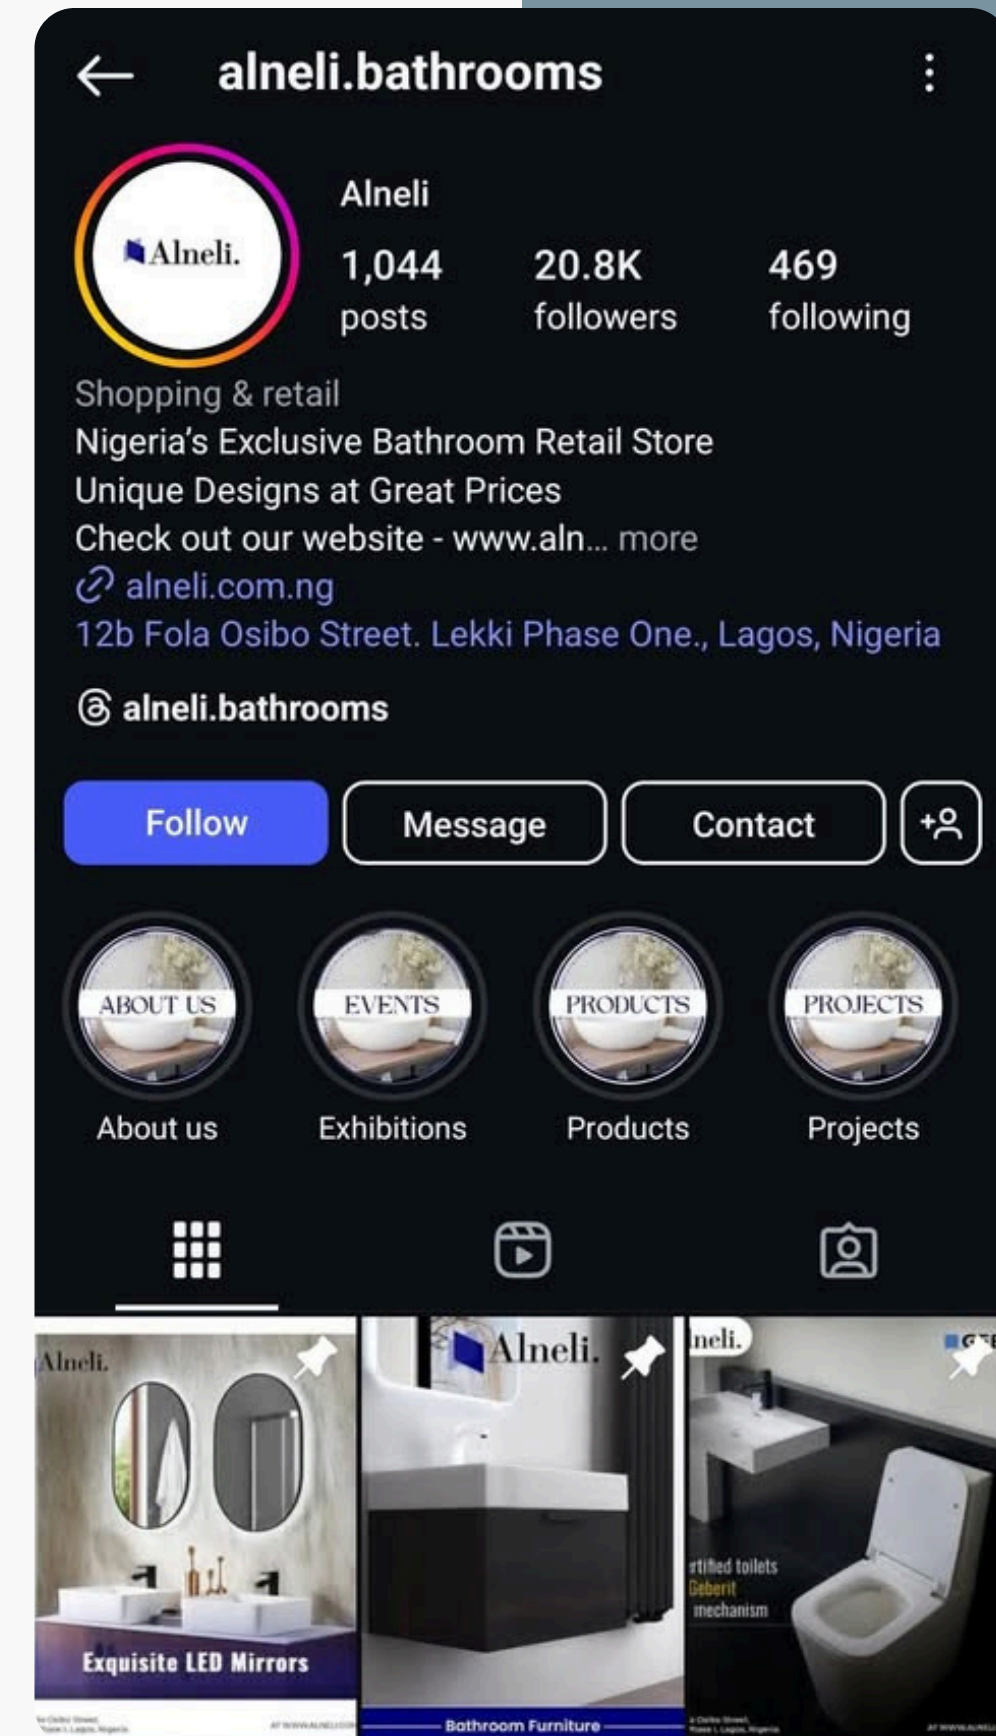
alneli.bathrooms

Alneli.

Alneli
1,044 posts
20.8K followers
469 following

Shopping & retail
Nigeria's Exclusive Bathroom Retail Store
Unique Designs at Great Prices
Check out our website - www.aln... more
alneli.com.ng
12b Fola Osibo Street. Lekki Phase One., Lagos, Nigeria

alneli.bathrooms

Follow
Message
Contact

ABOUT US
About us
EVENTS
Exhibitions
PRODUCTS
Products
PROJECTS
Projects

Alneli.
Exquisite LED Mirrors
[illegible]

Alneli.
Bathroom Furniture

neli.
rtified toilets
Geberit
mechanism
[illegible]